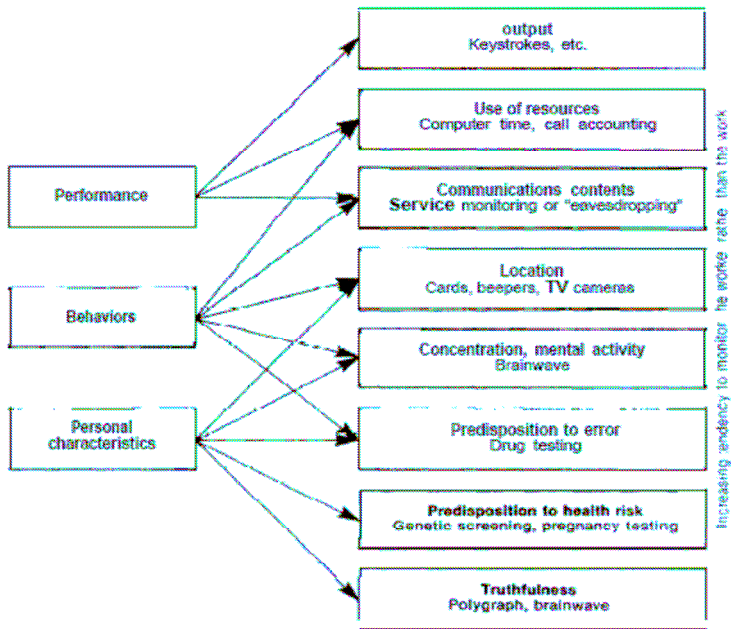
Performance

Behaviors

Personal characteristics

output
Keystrokes, etc.

Use of resources
Computer time, call accounting

Communications contents
Service monitoring or "eavesdropping"

Location
Cards, beepers, TV cameras

Concentration, mental activity
Brainwave

Predisposition to error
Drug testing

Predisposition to health risk
Genetic screening, pregnancy testing

Truthfulness
Polygraph, brainwave

Increasing tendency to monitor the worker rather than the work